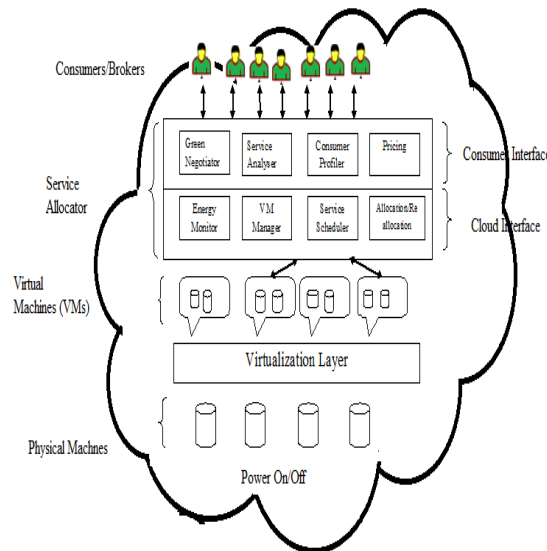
Consumers/Brokers

Green Negotiator

Service Analyser

Consumer Profiler

Pricing

Consumer Interface

Service Allocator

Energy Monitor

VM Manager

Service Scheduler

Allocation/Re allocation

Cloud Interface

Virtual Machines (VMs)

Virtualization Layer

Physical Machnes

Power On/Off